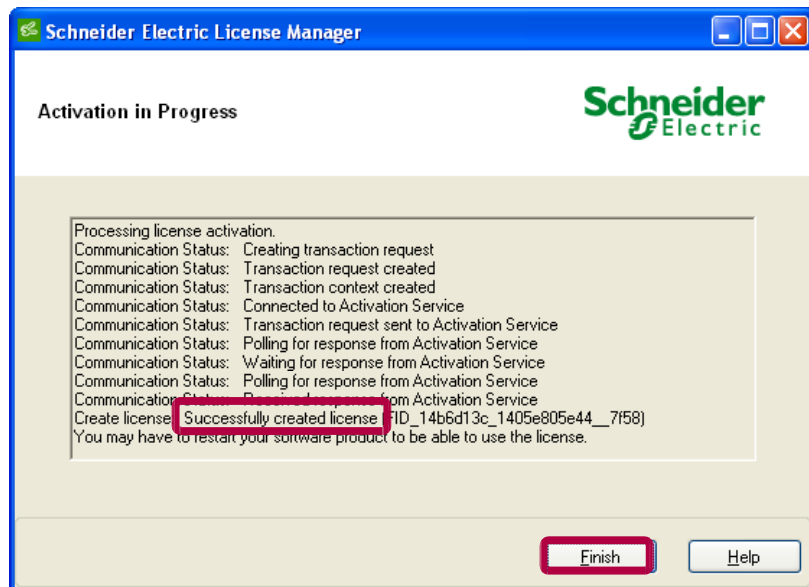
Schneider Electric License Manager

Activation in Progress

Schneider Electric

Processing license activation.
Communication Status: Creating transaction request
Communication Status: Transaction request created
Communication Status: Transaction context created
Communication Status: Connected to Activation Service
Communication Status: Transaction request sent to Activation Service
Communication Status: Polling for response from Activation Service
Communication Status: Waiting for response from Activation Service
Communication Status: Polling for response from Activation Service
Communication Status: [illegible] from Activation Service
Create license: Successfully created license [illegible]FID_14b6d13c_1405e805e44__7f58)
You may have to restart your software product to be able to use the license.

Finish

Help